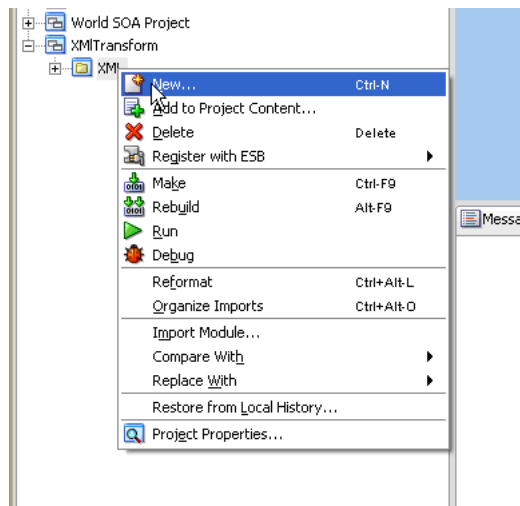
World SOA Project
XMlTransform
XMl

New... Ctrl-N
Add to Project Content...
Delete Delete
Register with ESB
Make Ctrl-F9
Rebuild Alt-F9
Run
Debug
Reformat Ctrl+Alt-L
Organize Imports Ctrl+Alt-O
Import Module...
Compare With
Replace With
Restore from Local History...
Project Properties...

Messa